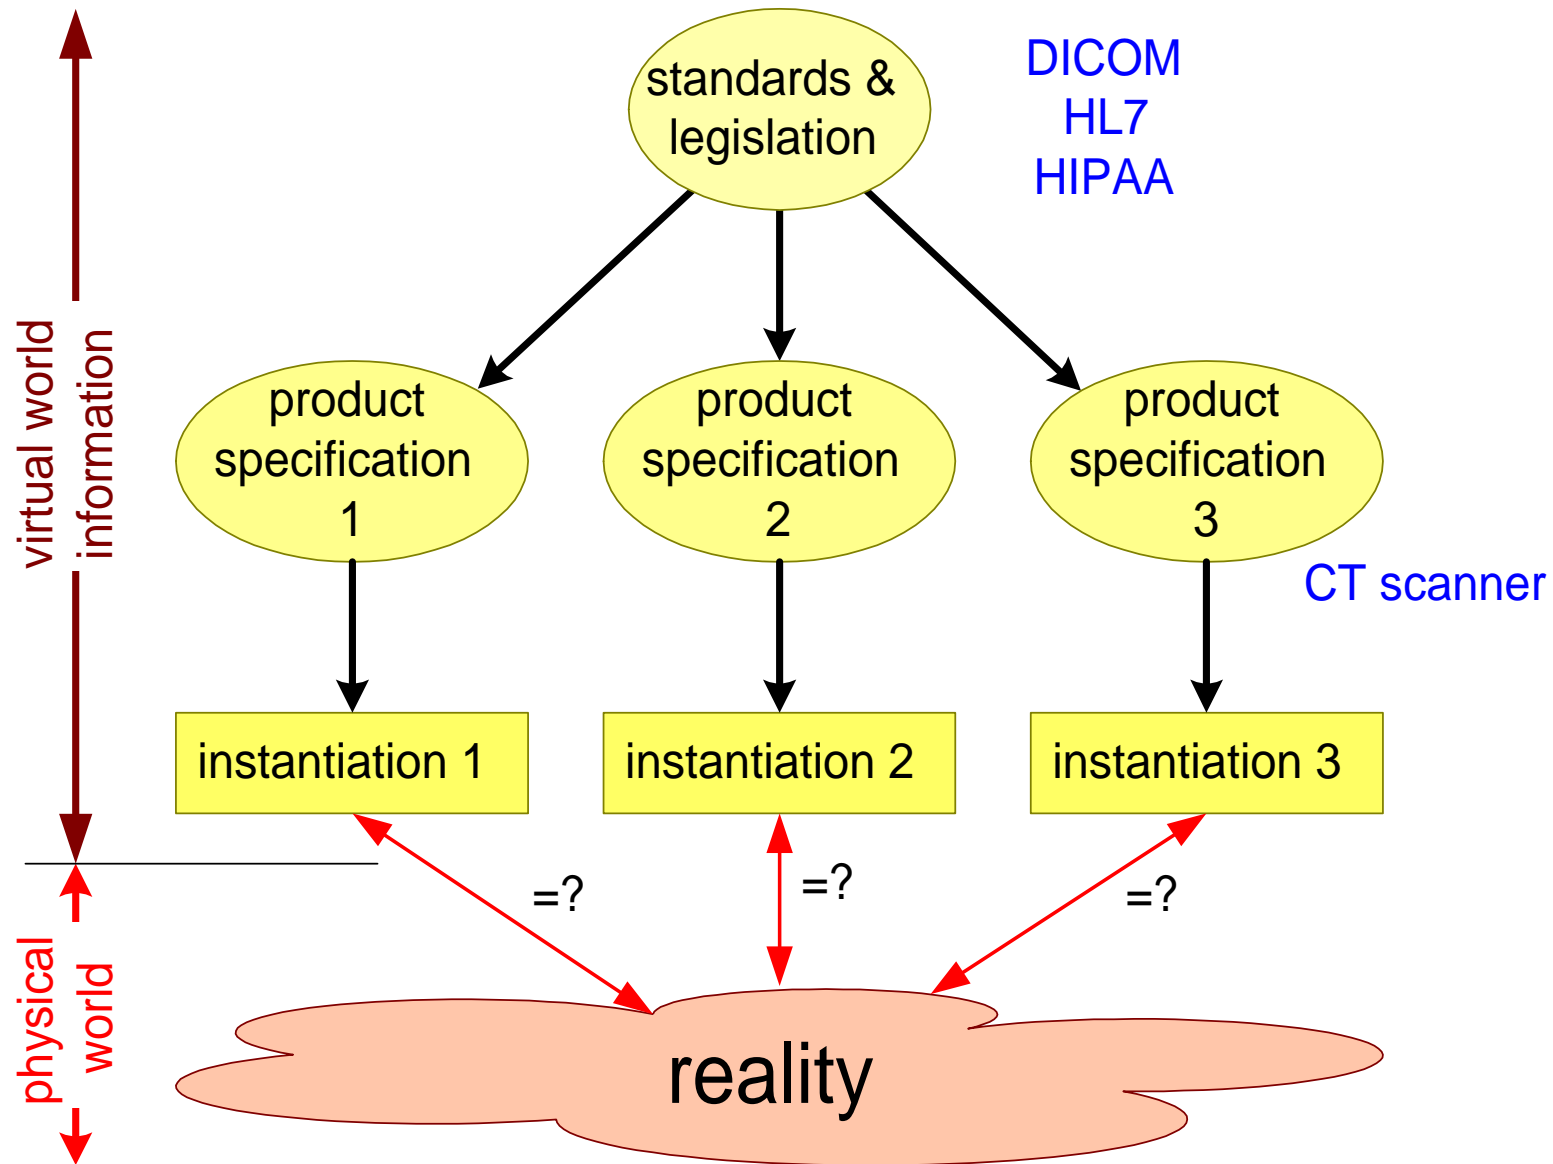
virtual world
information

standards & legislation

DICOM
HL7
HIPAA

product specification 1

product specification 2

product specification 3

CT scanner

instantiation 1

instantiation 2

instantiation 3

=?

=?

=?

physical world

reality